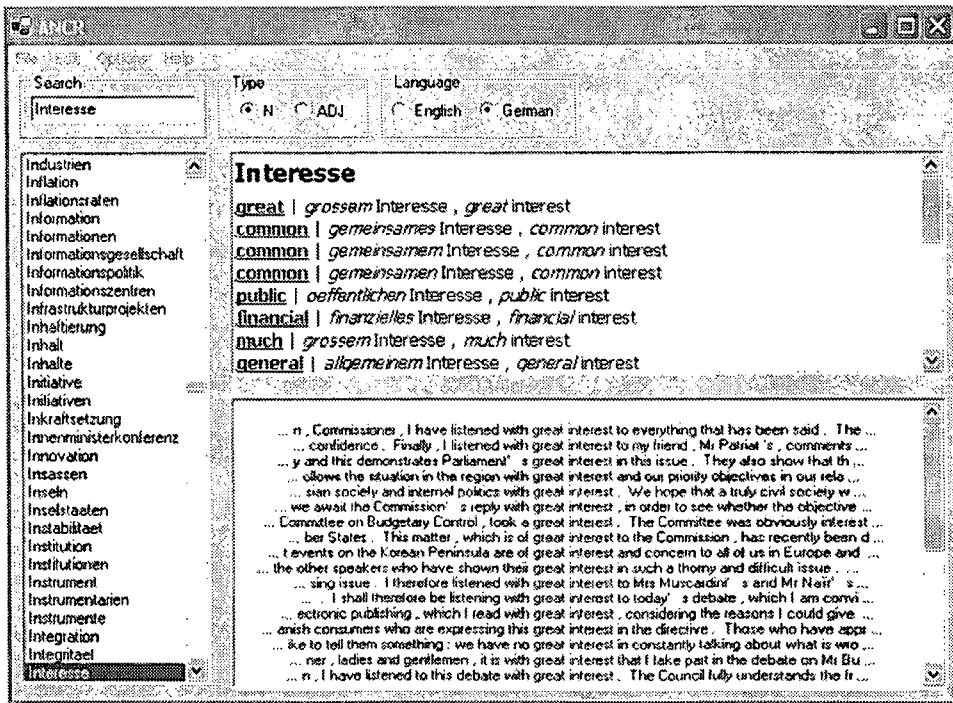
ANCR

File Tools Options Help

Search
Interesse

Type
N ADJ

Language
English German

Industrien
Inflation
Inflationsraten
Information
Informationen
Informationsgesellschaft
Informationspolitik
Informationszentren
Infrastrukturprojekten
Inhaftierung
Inhalt
Inhalte
Initiative
Initiativen
Inkraftsetzung
Innenministerkonferenz
Innovation
Insassen
Inseln
Inselstaaten
Instabilitaet
Institution
Institutionen
Instrument
Instrumentarien
Instrumente
Integration
Integritaet
Interesse

Interesse
great | grossem Interesse , great interest
common | gemeinsames Interesse , common interest
common | gemeinsamem Interesse , common interest
common | gemeinsamen Interesse , common interest
public | oeffentlichen Interesse , public interest
financial | finanzielles Interesse , financial interest
much | grossem Interesse , much interest
general | allgemeinem Interesse , general interest

... n , Commissioner , I have listened with great interest to everything that has been said . The ...
... confidence . Finally , I listened with great interest to my friend , Mr Patriat 's , comments ...
... y and this demonstrates Parliament' s great interest in this issue . They also show that th ...
... ollows the situation in the region with great interest and our priority objectives in our rela ...
... sian society and internal politics with great interest . We hope that a truly civil society w ...
... we await the Commission' s reply with great interest , in order to see whether the objective ...
... Committee on Budgetary Control , took a great interest . The Committee was obviously interest ...
... ber States . This matter , which is of great interest to the Commission , has recently been d ...
... t events on the Korean Peninsula are of great interest and concern to all of us in Europe and ...
... the other speakers who have shown their great interest in such a thorny and difficult issue . ...
... sing issue . I therefore listened with great interest to Mrs Muscardini' s and Mr Nair' s ...
... I shall therefore be listening with great interest to today' s debate , which I am convi ...
... ectronic publishing , which I read with great interest , considering the reasons I could give ...
... anish consumers who are expressing this great interest in the directive . Those who have appr ...
... ike to tell them something : we have no great interest in constantly talking about what is wro ...
... ner , ladies and gentlemen , it is with great interest that I take part in the debate on Mr Bu ...
... n , I have listened to this debate with great interest . The Council fully understands the fr ...